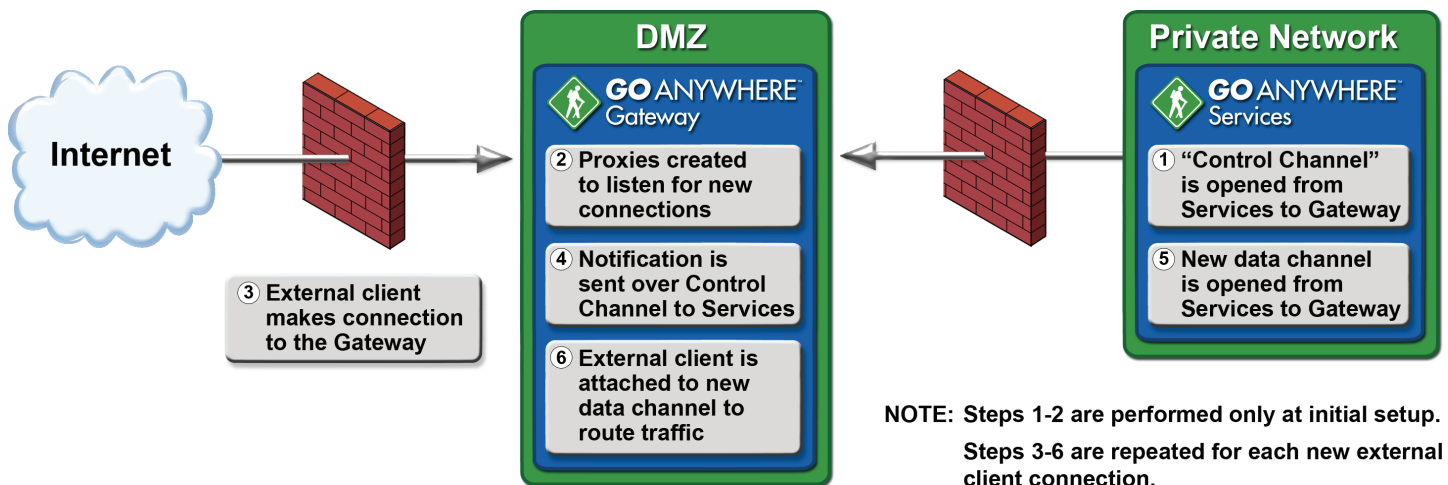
Internet

③ External client makes connection to the Gateway

DMZ

GO ANYWHERE™ Gateway

② Proxies created to listen for new connections

④ Notification is sent over Control Channel to Services

⑥ External client is attached to new data channel to route traffic

Private Network

GO ANYWHERE™ Services

① "Control Channel" is opened from Services to Gateway

⑤ New data channel is opened from Services to Gateway

NOTE: Steps 1-2 are performed only at initial setup.

Steps 3-6 are repeated for each new external client connection.